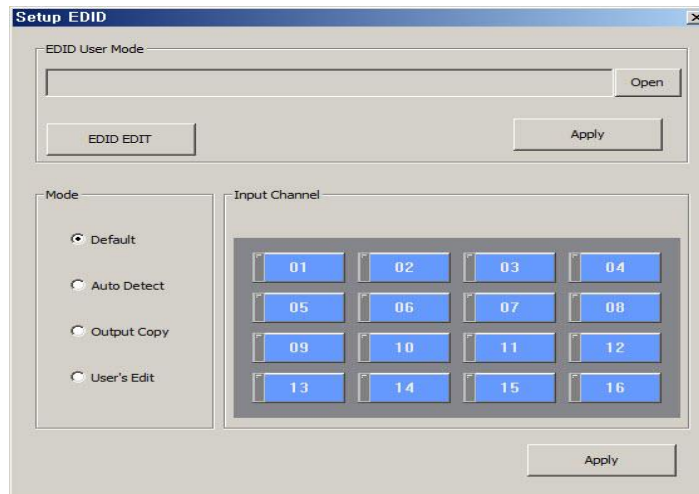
Setup EDID

EDID User Mode

Open

EDID EDIT

Apply

Mode

Default

Auto Detect

Output Copy

User's Edit

Input Channel

| 01 | 02 | 03 | 04 |
|---|---|---|---|
| 05 | 06 | 07 | 08 |
| 09 | 10 | 11 | 12 |
| 13 | 14 | 15 | 16 |

Apply